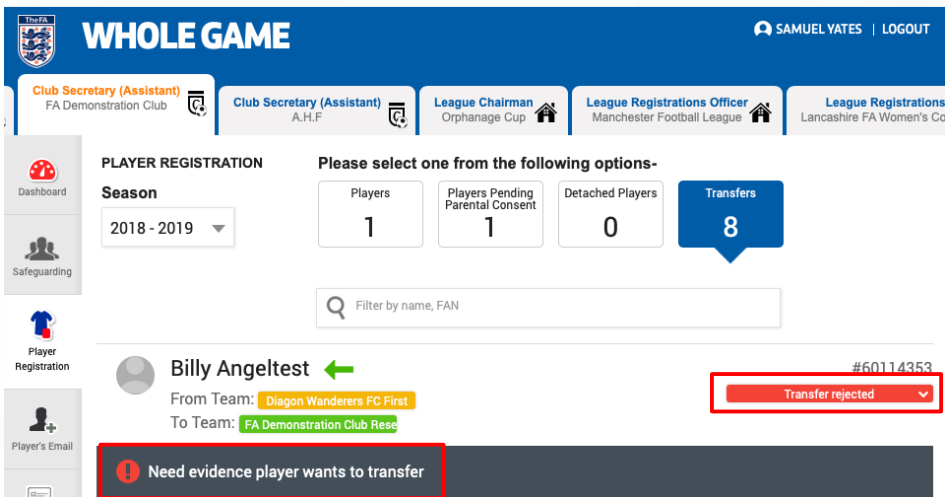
The FA

WHOLE GAME

SAMUEL YATES | LOGOUT

Club Secretary (Assistant)
FA Demonstration Club

Club Secretary (Assistant)
A.H.F

League Chairman
Orphanage Cup

League Registrations Officer
Manchester Football League

League Registrations
Lancashire FA Women's Co

Dashboard

Safeguarding

Player Registration

Player's Email

PLAYER REGISTRATION

Season

2018 - 2019

Please select one from the following options-

| Players | Players Pending Parental Consent | Detached Players | Transfers |
|---|---|---|---|
| 1 | 1 | 0 | 8 |

Filter by name, FAN

Billy Angeltest

#60114353

From Team: Diagon Wanderers FC First

To Team: FA Demonstration Club Rese

Transfer rejected

Need evidence player wants to transfer